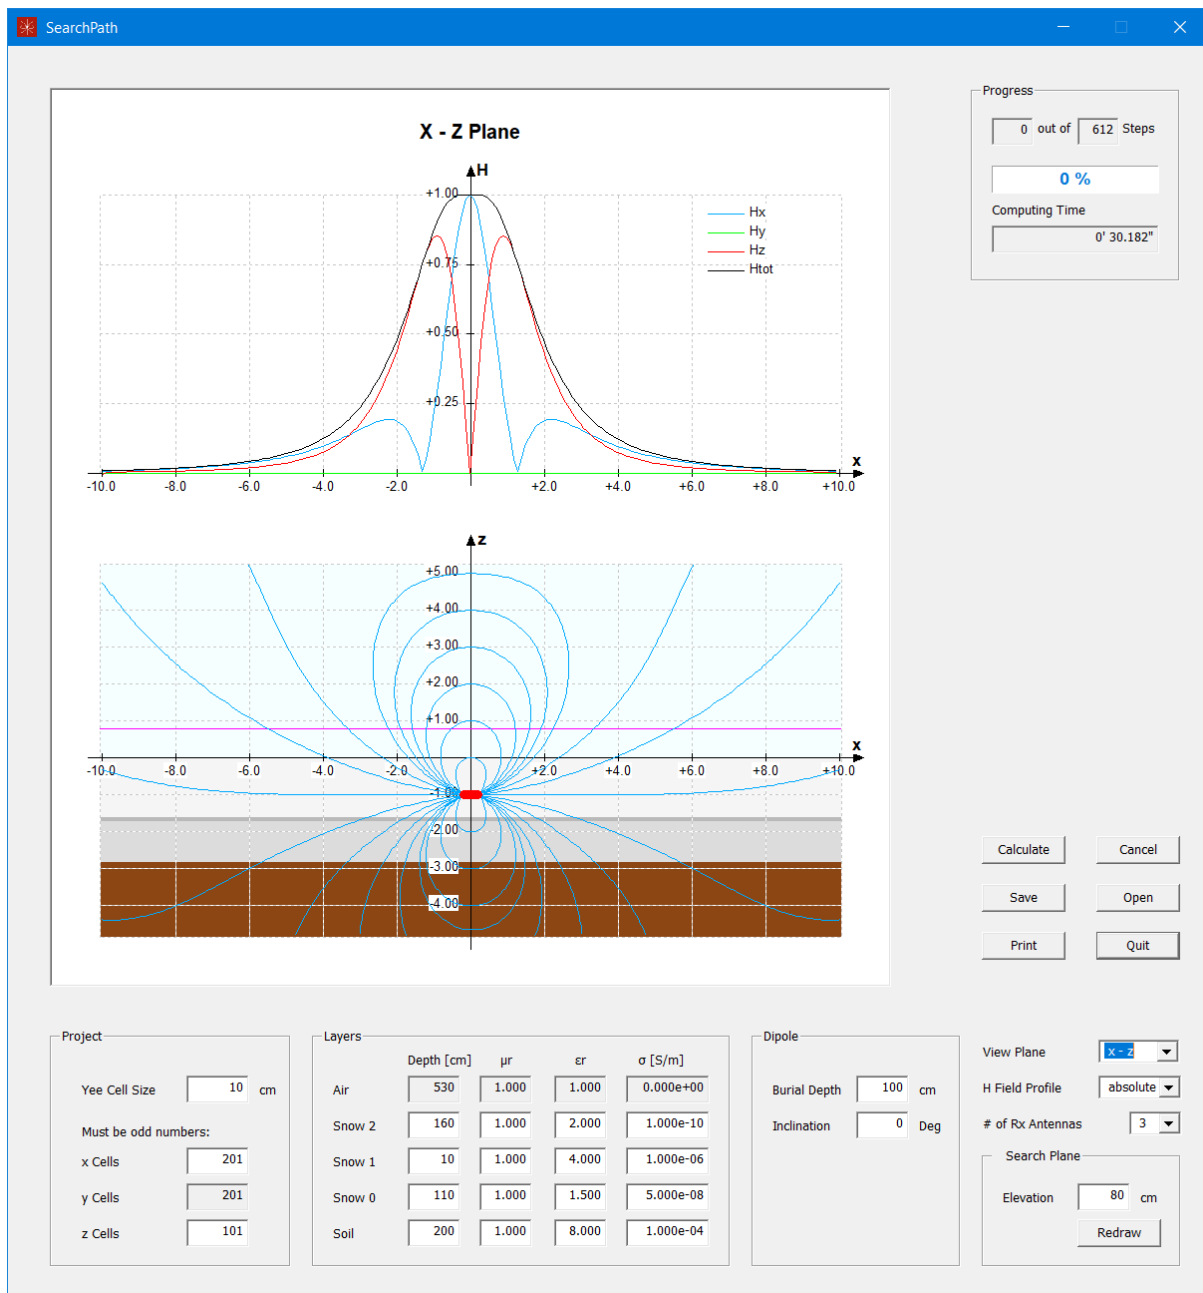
SearchPath

X - Z Plane

H
+1.00
+0.75
+0.50
+0.25
Hx
Hy
Hz
Htot
x
-10.0 -8.0 -6.0 -4.0 -2.0 +2.0 +4.0 +6.0 +8.0 +10.0

z
+5.00
+4.00
+3.00
+2.00
+1.00
x
-10.0 -8.0 -6.0 -4.0 -2.0 +2.0 +4.0 +6.0 +8.0 +10.0
-1.00
-2.00
-3.00
-4.00

Progress
0 out of 612 Steps
0 %
Computing Time
0' 30.182"

Calculate
Cancel
Save
Open
Print
Quit

Project
Yee Cell Size 10 cm
Must be odd numbers:
x Cells 201
y Cells 201
z Cells 101

Layers

| | Depth [cm] | μr | εr | σ [S/m] |
|---|---|---|---|---|
| Air | 530 | 1.000 | 1.000 | 0.000e+00 |
| Snow 2 | 160 | 1.000 | 2.000 | 1.000e-10 |
| Snow 1 | 10 | 1.000 | 4.000 | 1.000e-06 |
| Snow 0 | 110 | 1.000 | 1.500 | 5.000e-08 |
| Soil | 200 | 1.000 | 8.000 | 1.000e-04 |

Dipole
Burial Depth 100 cm
Inclination 0 Deg

View Plane x - z
H Field Profile absolute
# of Rx Antennas 3
Search Plane
Elevation 80 cm
Redraw